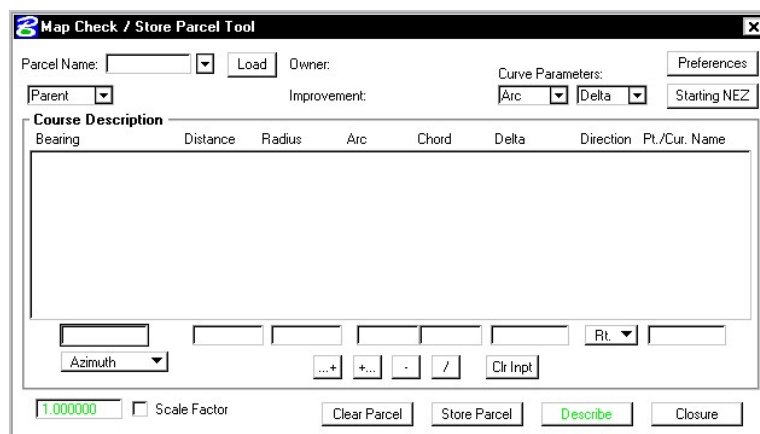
Map Check / Store Parcel Tool

Parcel Name: Load Owner: Curve Parameters: Preferences

Parent Improvement: Arc Delta Starting NEZ

Course Description

Bearing Distance Radius Arc Chord Delta Direction Pt./Cur. Name

Rt.

Azimuth ...+ +... - / Clr Inpt

1.000000 Scale Factor Clear Parcel Store Parcel Describe Closure